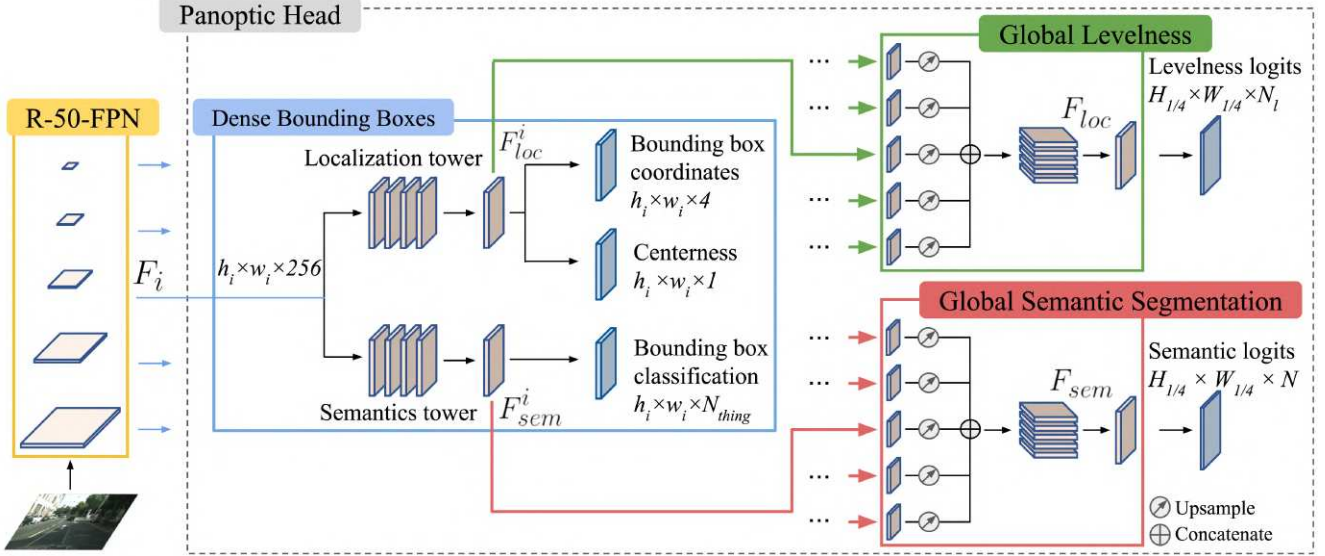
Panoptic Head

R-50-FPN

Dense Bounding Boxes

$F_i$

$h_i \times w_i \times 256$

Localization tower

$F^i_{loc}$

Bounding box coordinates
$h_i \times w_i \times 4$

Centerness
$h_i \times w_i \times 1$

Semantics tower

$F^i_{sem}$

Bounding box classification
$h_i \times w_i \times N_{thing}$

Global Levelness

$F_{loc}$

Levelness logits
$H_{1/4} \times W_{1/4} \times N_l$

Global Semantic Segmentation

$F_{sem}$

Semantic logits
$H_{1/4} \times W_{1/4} \times N$

Upsample
Concatenate